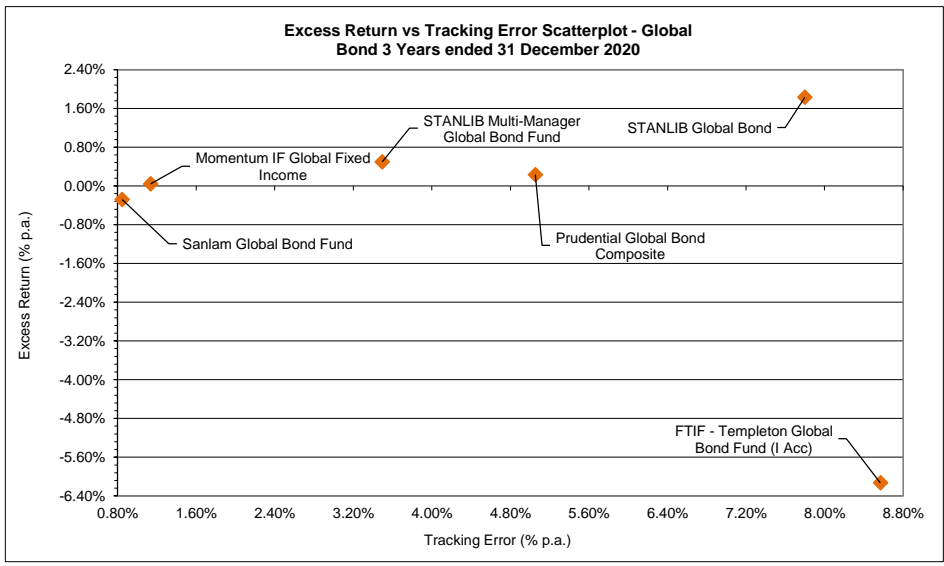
Excess Return vs Tracking Error Scatterplot - Global Bond 3 Years ended 31 December 2020

2.40%
1.60%
0.80%
0.00%
-0.80%
-1.60%
-2.40%
-3.20%
-4.00%
-4.80%
-5.60%
-6.40%

Excess Return (% p.a.)

STANLIB Multi-Manager Global Bond Fund

STANLIB Global Bond

Momentum IF Global Fixed Income

Sanlam Global Bond Fund

Prudential Global Bond Composite

FTIF - Templeton Global Bond Fund (I Acc)

0.80% 1.60% 2.40% 3.20% 4.00% 4.80% 5.60% 6.40% 7.20% 8.00% 8.80%

Tracking Error (% p.a.)